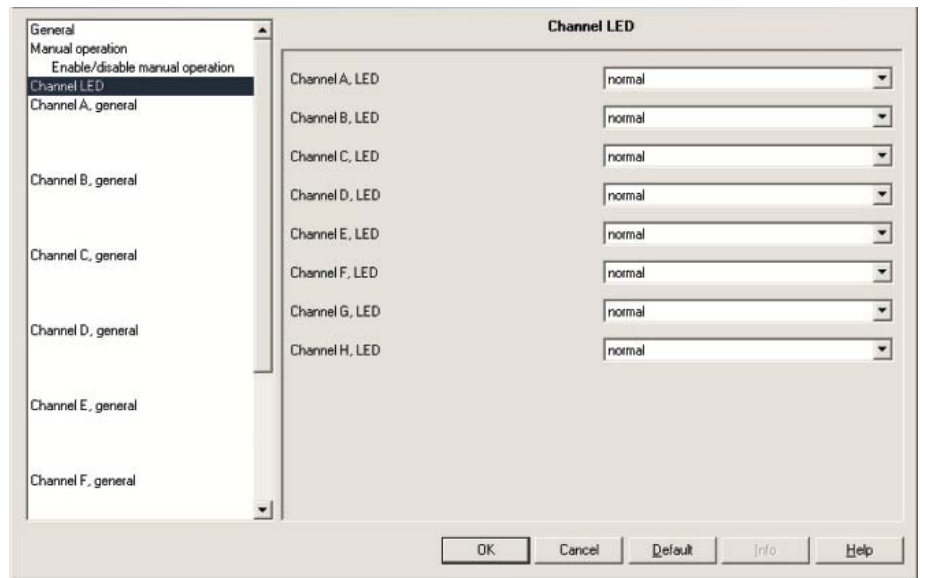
General
Manual operation
Enable/disable manual operation
Channel LED
Channel A, general
Channel B, general
Channel C, general
Channel D, general
Channel E, general
Channel F, general

Channel LED

| | |
|---|---|
| Channel A, LED | normal |
| Channel B, LED | normal |
| Channel C, LED | normal |
| Channel D, LED | normal |
| Channel E, LED | normal |
| Channel F, LED | normal |
| Channel G, LED | normal |
| Channel H, LED | normal |

OK Cancel Default Info Help